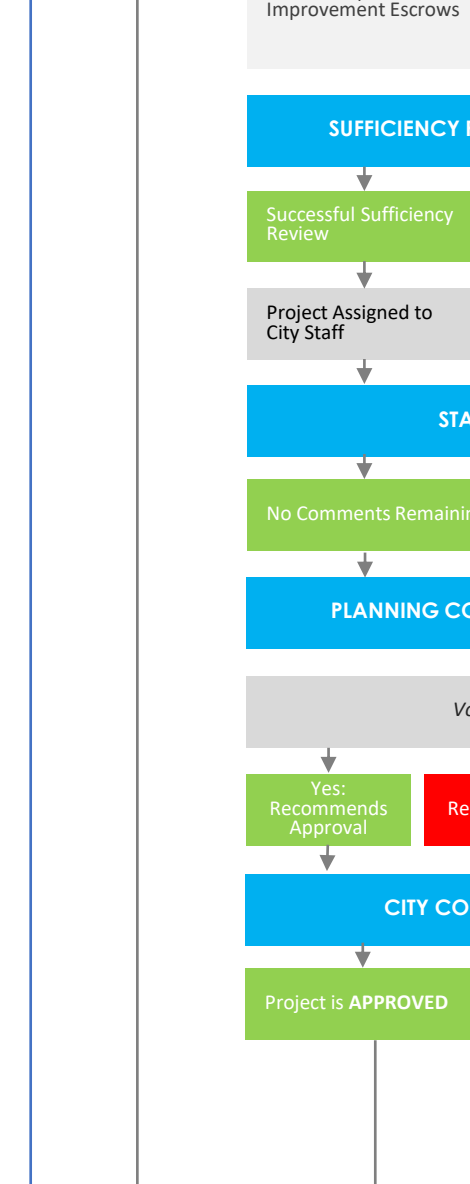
Improvement Escrows

SUFFICIENCY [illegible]

Successful Sufficiency Review

Project Assigned to City Staff

STA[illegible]

No Comments Remainin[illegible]

PLANNING CO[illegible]

Vo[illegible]

Yes: Recommends Approval

Re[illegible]

CITY CO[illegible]

Project is **APPROVED**